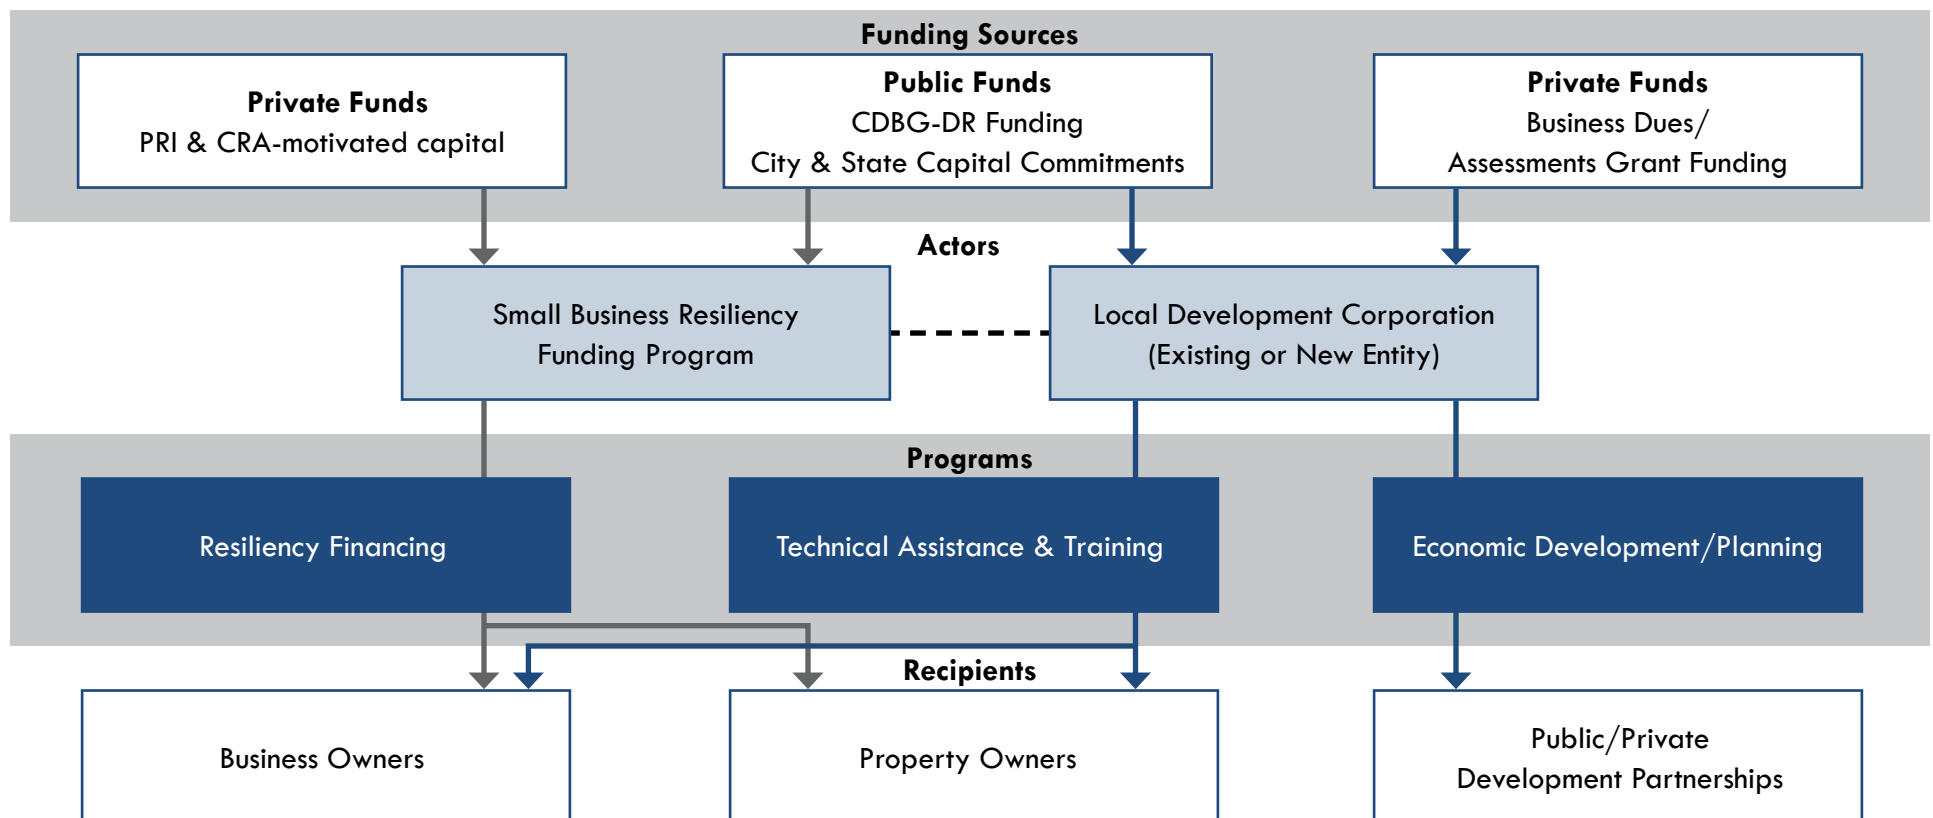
Funding Sources

Private Funds
PRI & CRA-motivated capital

Public Funds
CDBG-DR Funding
City & State Capital Commitments

Private Funds
Business Dues/
Assessments Grant Funding

Actors

Small Business Resiliency
Funding Program

Local Development Corporation
(Existing or New Entity)

Programs

Resiliency Financing

Technical Assistance & Training

Economic Development/Planning

Recipients

Business Owners

Property Owners

Public/Private
Development Partnerships